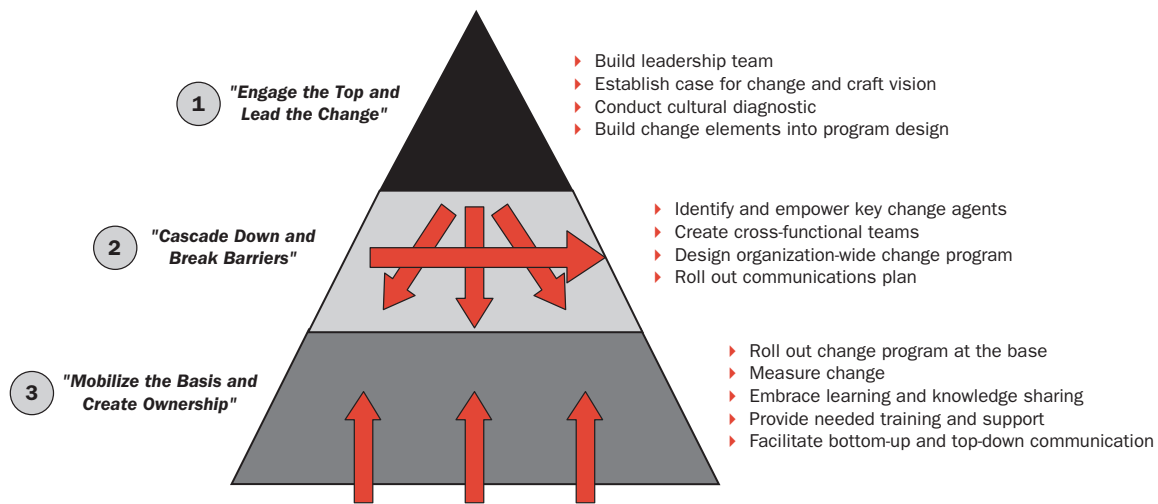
1 "Engage the Top and Lead the Change"

- Build leadership team
- Establish case for change and craft vision
- Conduct cultural diagnostic
- Build change elements into program design

2 "Cascade Down and Break Barriers"

- Identify and empower key change agents
- Create cross-functional teams
- Design organization-wide change program
- Roll out communications plan

3 "Mobilize the Basis and Create Ownership"

- Roll out change program at the base
- Measure change
- Embrace learning and knowledge sharing
- Provide needed training and support
- Facilitate bottom-up and top-down communication